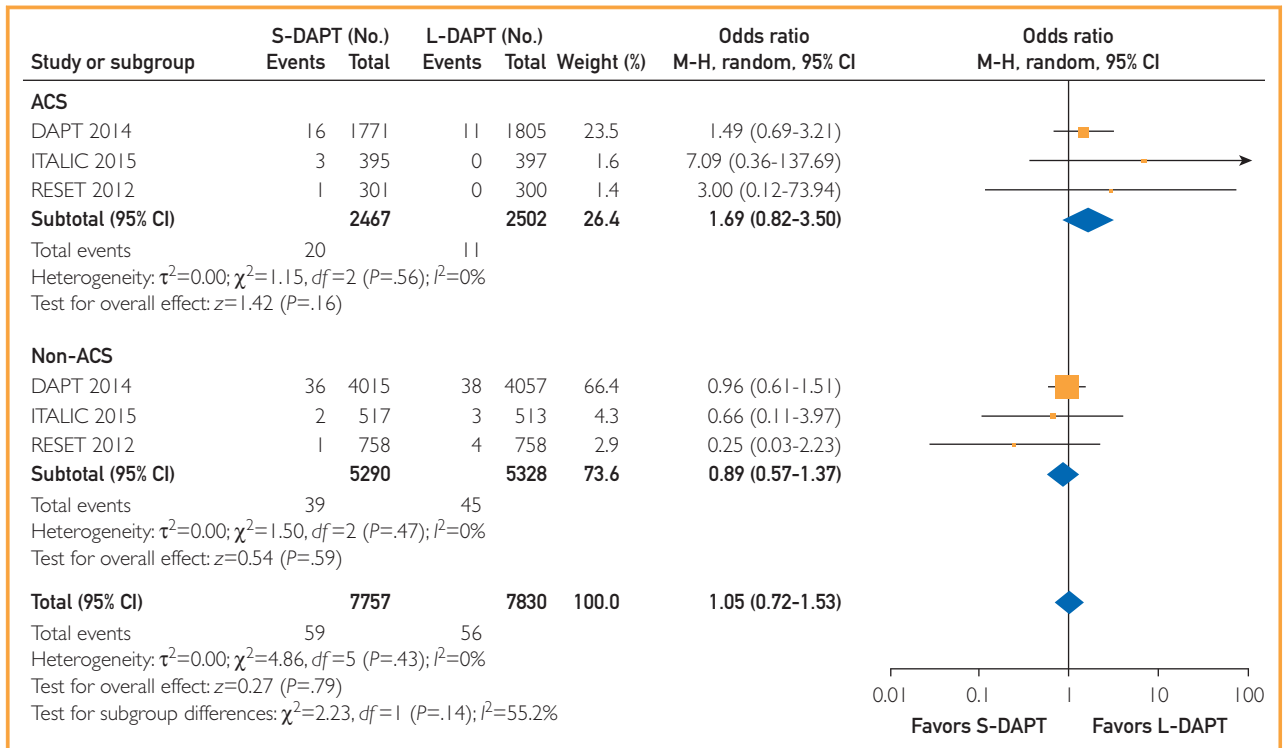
| Study or subgroup | S-DAPT (No.) Events | S-DAPT (No.) Total | L-DAPT (No.) Events | L-DAPT (No.) Total | Weight (%) | Odds ratio M-H, random, 95% CI |
|---|---|---|---|---|---|---|
| **ACS** | | | | | | |
| DAPT 2014 | 16 | 1771 | 11 | 1805 | 23.5 | 1.49 (0.69-3.21) |
| ITALIC 2015 | 3 | 395 | 0 | 397 | 1.6 | 7.09 (0.36-137.69) |
| RESET 2012 | 1 | 301 | 0 | 300 | 1.4 | 3.00 (0.12-73.94) |
| **Subtotal (95% CI)** | | **2467** | | **2502** | **26.4** | **1.69 (0.82-3.50)** |
| Total events | 20 | | 11 | | | |

Heterogeneity: $\tau^2$=0.00; $\chi^2$=1.15, $df$=2 ($P$=.56); $I^2$=0%
Test for overall effect: $z$=1.42 ($P$=.16)

| Study or subgroup | S-DAPT Events | S-DAPT Total | L-DAPT Events | L-DAPT Total | Weight (%) | Odds ratio |
|---|---|---|---|---|---|---|
| **Non-ACS** | | | | | | |
| DAPT 2014 | 36 | 4015 | 38 | 4057 | 66.4 | 0.96 (0.61-1.51) |
| ITALIC 2015 | 2 | 517 | 3 | 513 | 4.3 | 0.66 (0.11-3.97) |
| RESET 2012 | 1 | 758 | 4 | 758 | 2.9 | 0.25 (0.03-2.23) |
| **Subtotal (95% CI)** | | **5290** | | **5328** | **73.6** | **0.89 (0.57-1.37)** |
| Total events | 39 | | 45 | | | |

Heterogeneity: $\tau^2$=0.00; $\chi^2$=1.50, $df$=2 ($P$=.47); $I^2$=0%
Test for overall effect: $z$=0.54 ($P$=.59)

| | | | | | | |
|---|---|---|---|---|---|---|
| **Total (95% CI)** | | **7757** | | **7830** | **100.0** | **1.05 (0.72-1.53)** |
| Total events | 59 | | 56 | | | |

Heterogeneity: $\tau^2$=0.00; $\chi^2$=4.86, $df$=5 ($P$=.43); $I^2$=0%
Test for overall effect: $z$=0.27 ($P$=.79)
Test for subgroup differences: $\chi^2$=2.23, $df$=1 ($P$=.14); $I^2$=55.2%

Odds ratio
M-H, random, 95% CI

0.01 0.1 1 10 100

Favors S-DAPT Favors L-DAPT